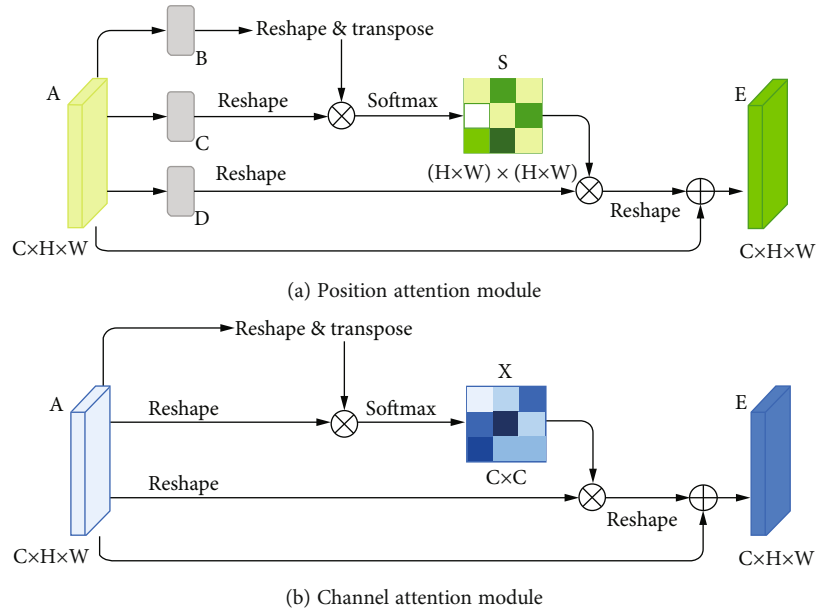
B

Reshape & transpose

S

A

Reshape

Softmax

E

C

Reshape

(H×W) × (H×W)

D

Reshape

C×H×W

C×H×W

(a) Position attention module

Reshape & transpose

X

A

Reshape

Softmax

E

C×C

Reshape

Reshape

C×H×W

C×H×W

(b) Channel attention module